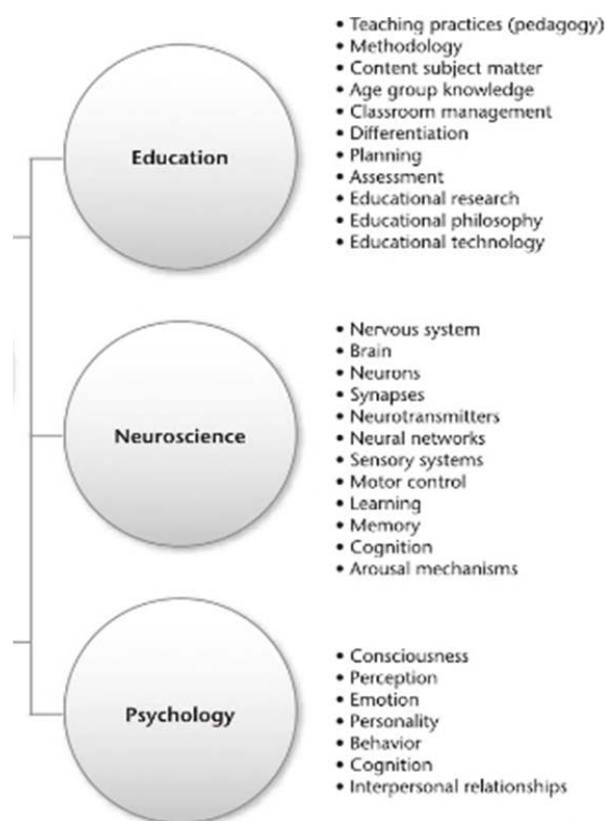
Education

• Teaching practices (pedagogy)
• Methodology
• Content subject matter
• Age group knowledge
• Classroom management
• Differentiation
• Planning
• Assessment
• Educational research
• Educational philosophy
• Educational technology

Neuroscience

• Nervous system
• Brain
• Neurons
• Synapses
• Neurotransmitters
• Neural networks
• Sensory systems
• Motor control
• Learning
• Memory
• Cognition
• Arousal mechanisms

Psychology

• Consciousness
• Perception
• Emotion
• Personality
• Behavior
• Cognition
• Interpersonal relationships